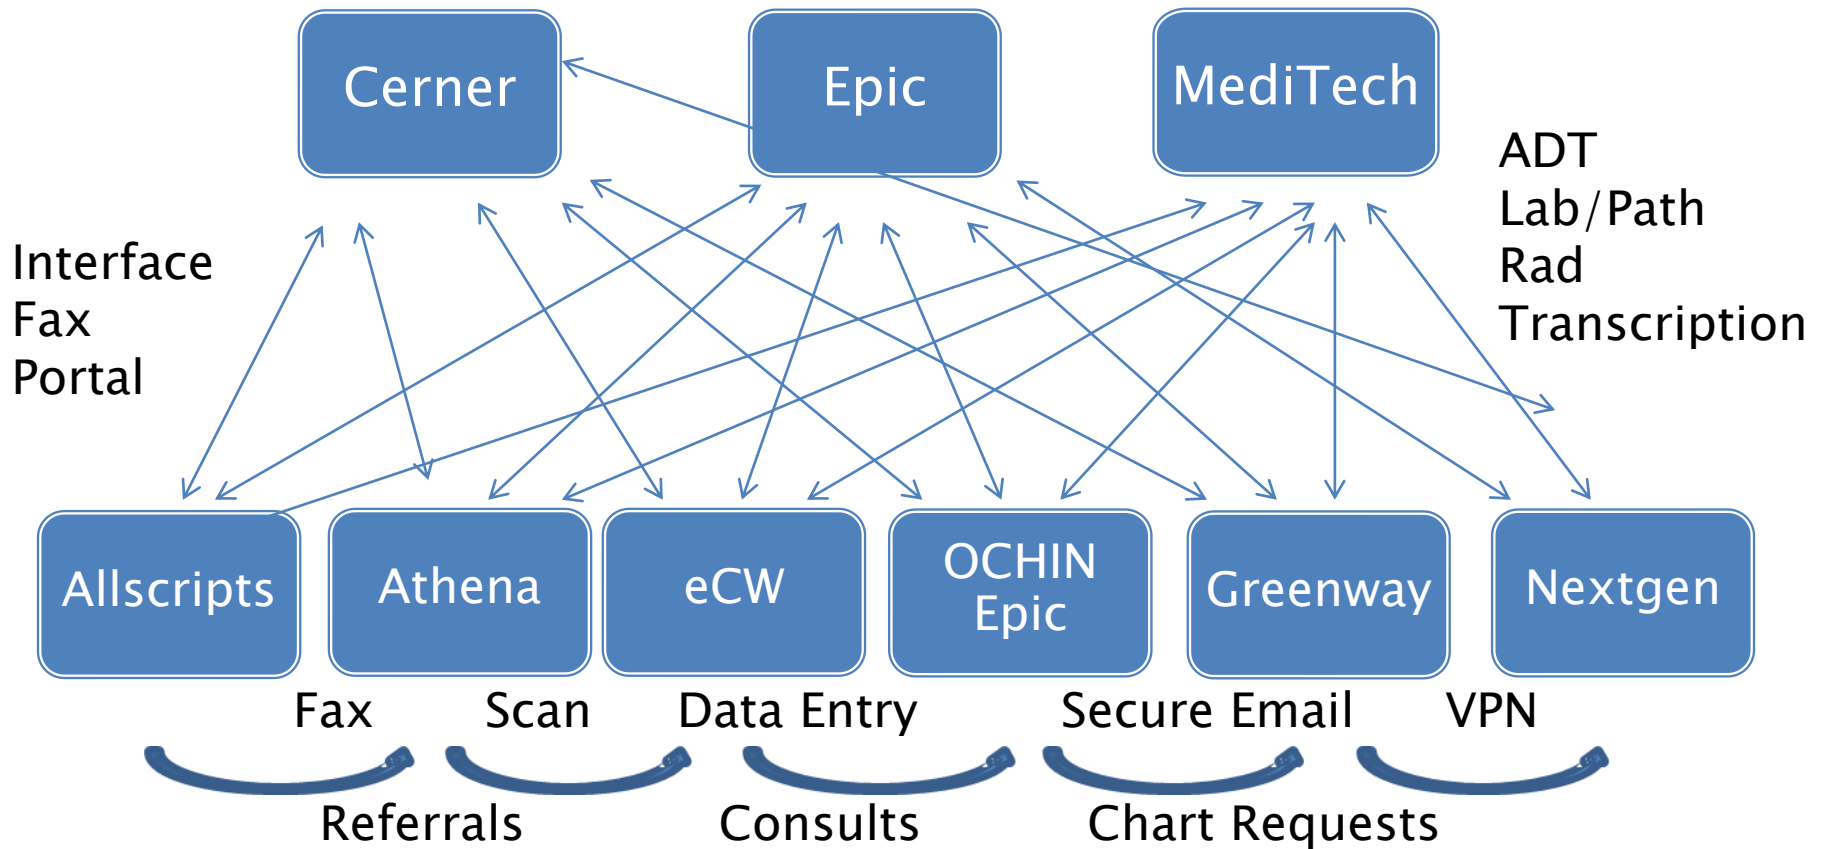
Cerner

Epic

MediTech

ADT
Lab/Path
Rad
Transcription

Interface
Fax
Portal

Allscripts

Athena

eCW

OCHIN Epic

Greenway

Nextgen

Fax Scan Data Entry Secure Email VPN

Referrals Consults Chart Requests